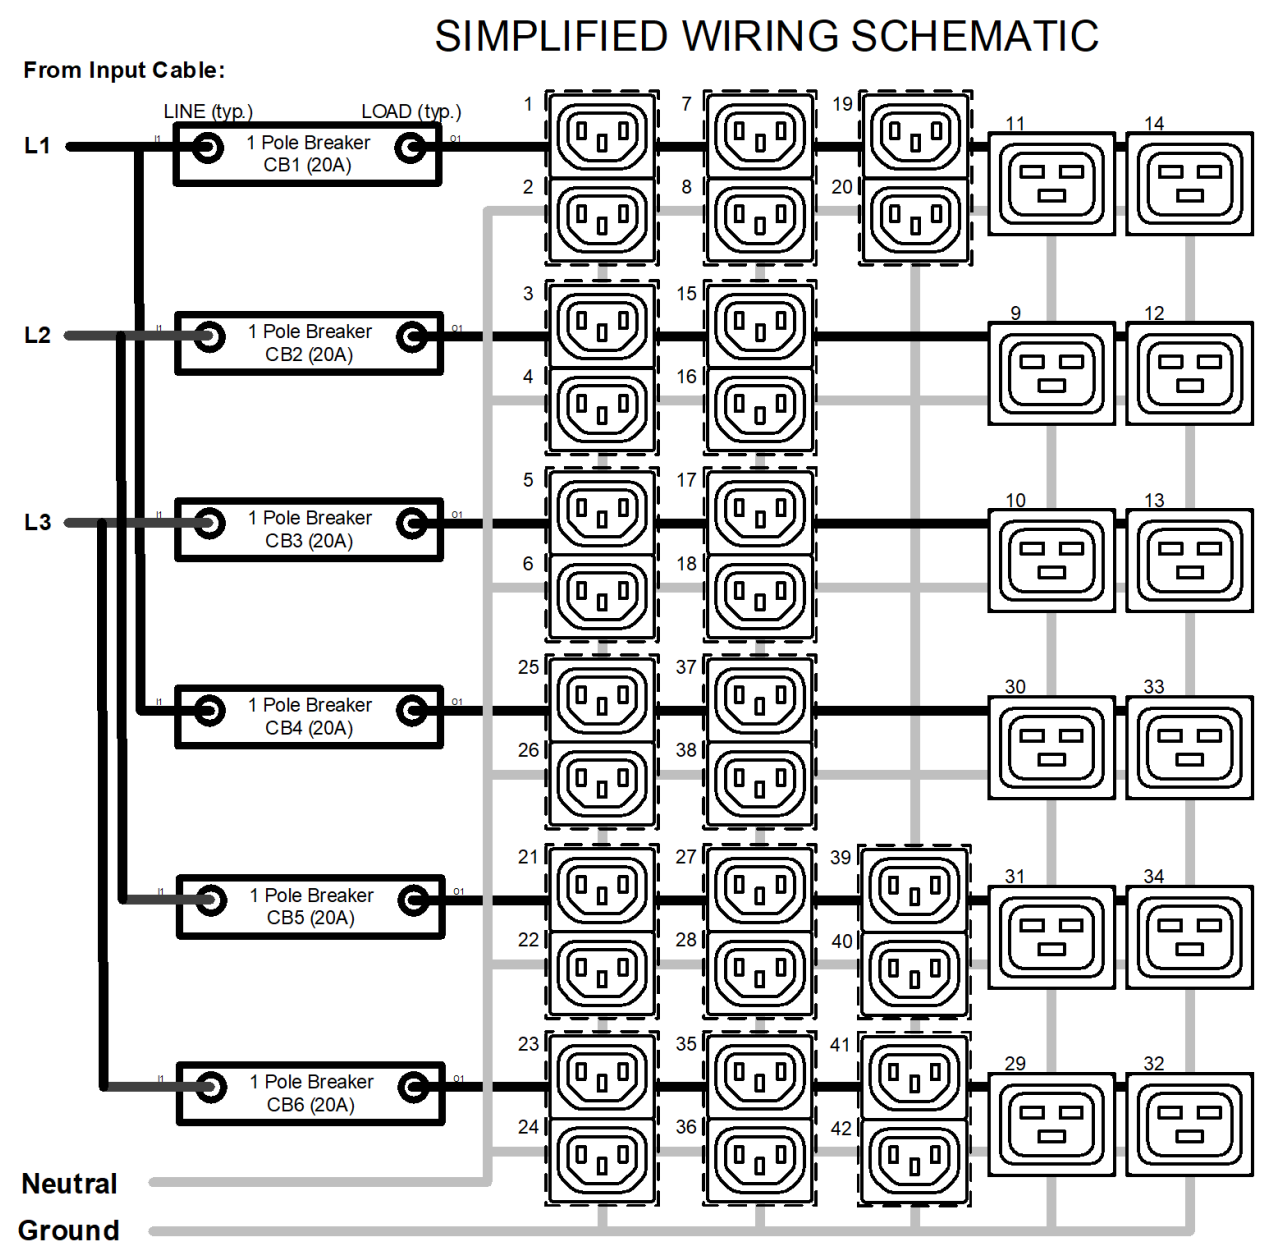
SIMPLIFIED WIRING SCHEMATIC

From Input Cable:

LINE (typ.)
LOAD (typ.)

L1
L2
L3

I1
1 Pole Breaker
CB1 (20A)
O1

I1
1 Pole Breaker
CB2 (20A)
O1

I1
1 Pole Breaker
CB3 (20A)
O1

I1
1 Pole Breaker
CB4 (20A)
O1

I1
1 Pole Breaker
CB5 (20A)
O1

I1
1 Pole Breaker
CB6 (20A)
O1

1
2
7
8
19
20
11
14

3
4
15
16
9
12

5
6
17
18
10
13

25
26
37
38
30
33

21
22
27
28
39
40
31
34

23
24
35
36
41
42
29
32

Neutral
Ground